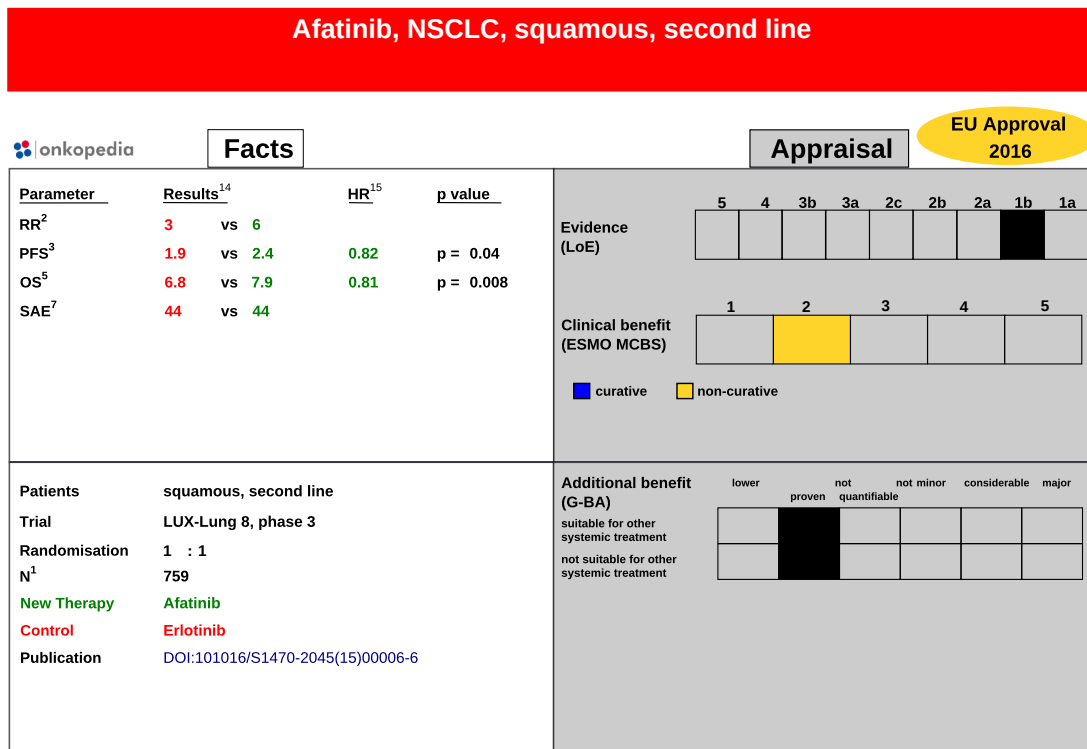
Afatinib, NSCLC, squamous, second line

onkopedia

Facts

Appraisal

EU Approval 2016

| Parameter | Results$^{14}$ | | | HR$^{15}$ | p value |
|---|---|---|---|---|---|
| RR$^{2}$ | 3 | vs | 6 | | |
| PFS$^{3}$ | 1.9 | vs | 2.4 | 0.82 | p = 0.04 |
| OS$^{5}$ | 6.8 | vs | 7.9 | 0.81 | p = 0.008 |
| SAE$^{7}$ | 44 | vs | 44 | | |

Evidence (LoE)

5 4 3b 3a 2c 2b 2a 1b 1a

Clinical benefit (ESMO MCBS)

1 2 3 4 5

curative non-curative

Patients squamous, second line
Trial LUX-Lung 8, phase 3
Randomisation 1 : 1
N$^{1}$ 759
New Therapy Afatinib
Control Erlotinib
Publication DOI:101016/S1470-2045(15)00006-6

Additional benefit (G-BA)

lower not proven not quantifiable not minor considerable major

suitable for other systemic treatment

not suitable for other systemic treatment